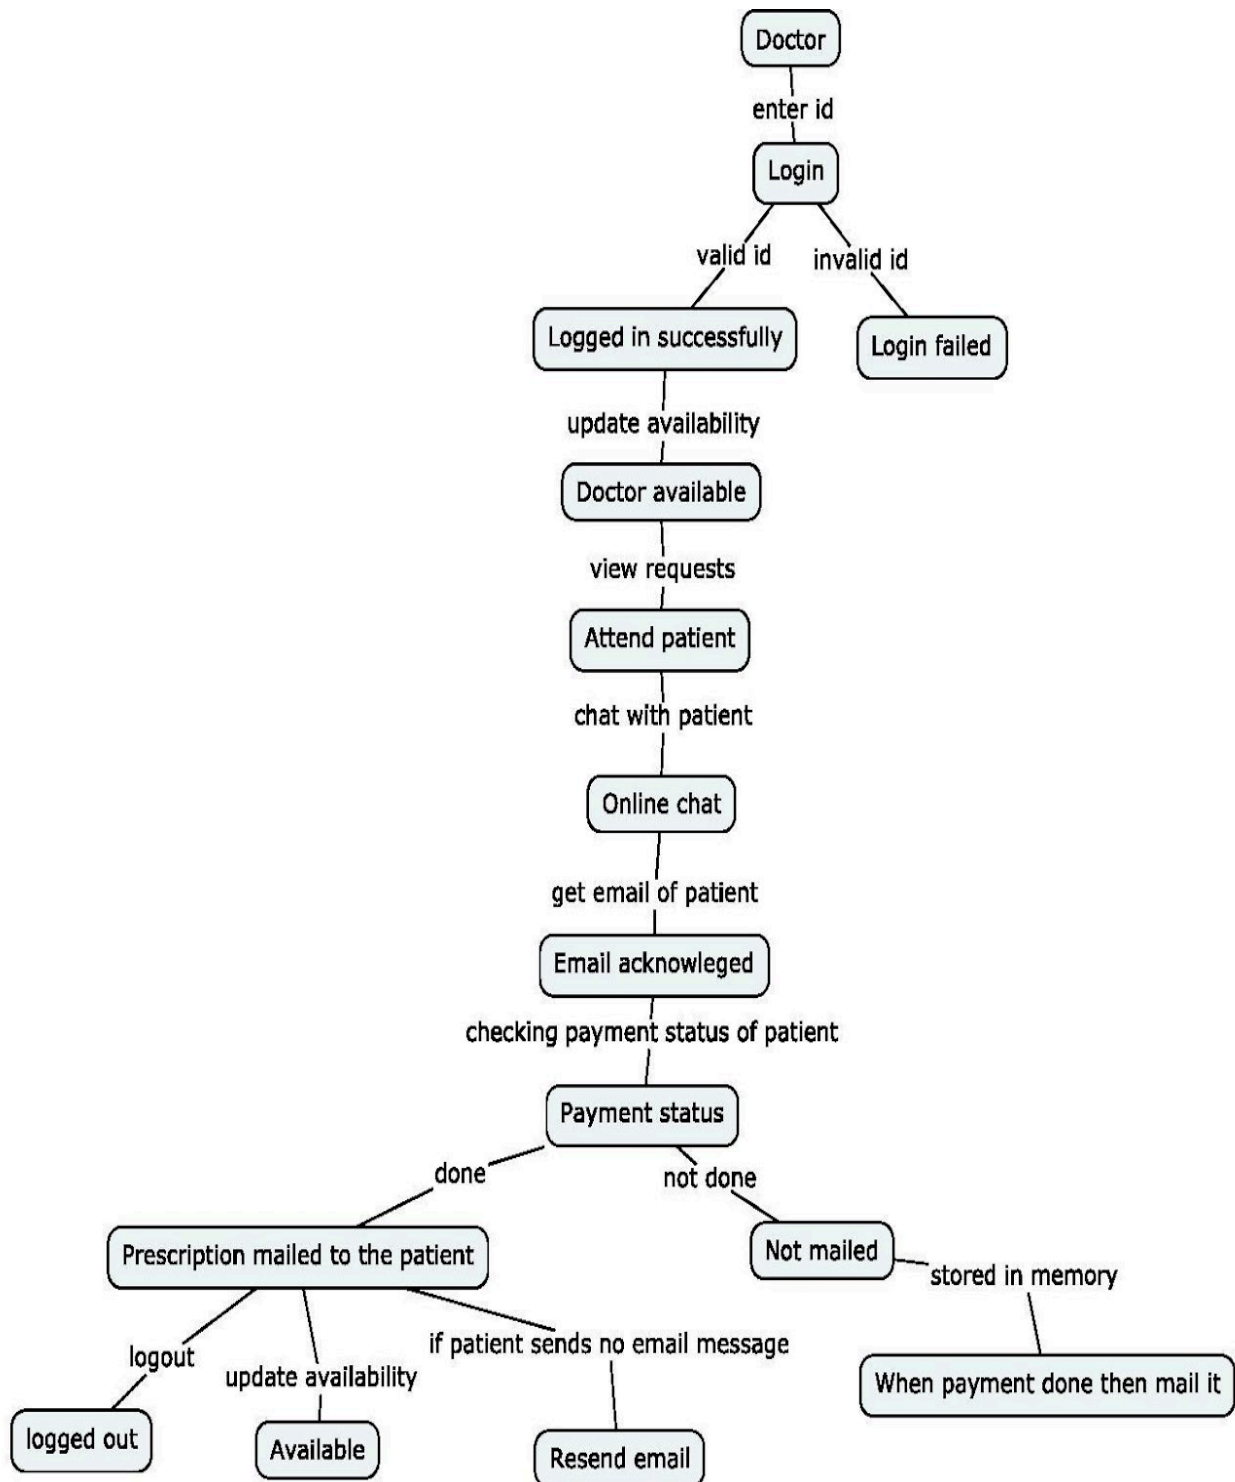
Doctor

enter id

Login

valid id

invalid id

Logged in successfully

Login failed

update availability

Doctor available

view requests

Attend patient

chat with patient

Online chat

get email of patient

Email acknowleged

checking payment status of patient

Payment status

done

not done

Prescription mailed to the patient

Not mailed

stored in memory

logout

update availability

if patient sends no email message

When payment done then mail it

logged out

Available

Resend email